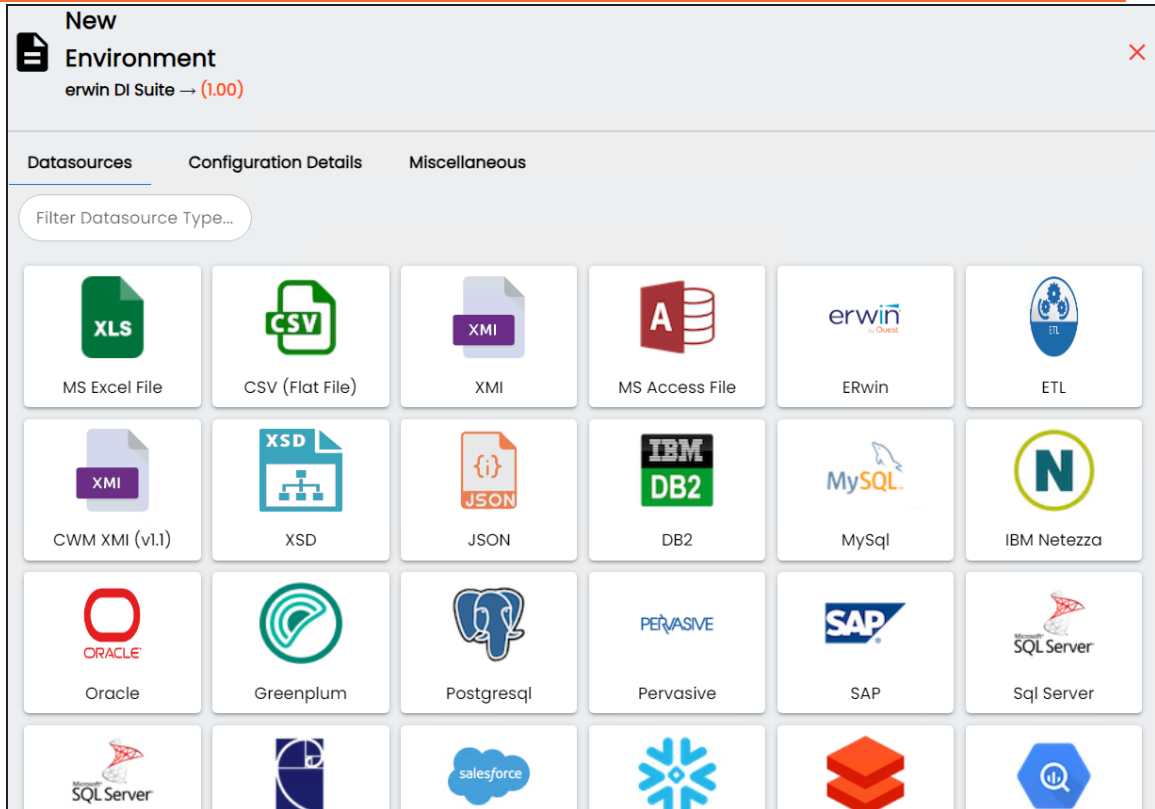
New Environment
erwin DI Suite → (1.00)

×

Datasources Configuration Details Miscellaneous

Filter Datasource Type...

XLS
MS Excel File

CSV
CSV (Flat File)

XMI
XMI

A
MS Access File

erwin by Quest
ERwin

ETL
ETL

XMI
CWM XMI (v1.1)

XSD
XSD

{i}
JSON
JSON

IBM
DB2
DB2

MySQL
MySql

N
IBM Netezza

ORACLE
Oracle

Greenplum

Postgresql

PERVASIVE
Pervasive

SAP
SAP

Microsoft SQL Server
Sql Server

Microsoft SQL Server

salesforce